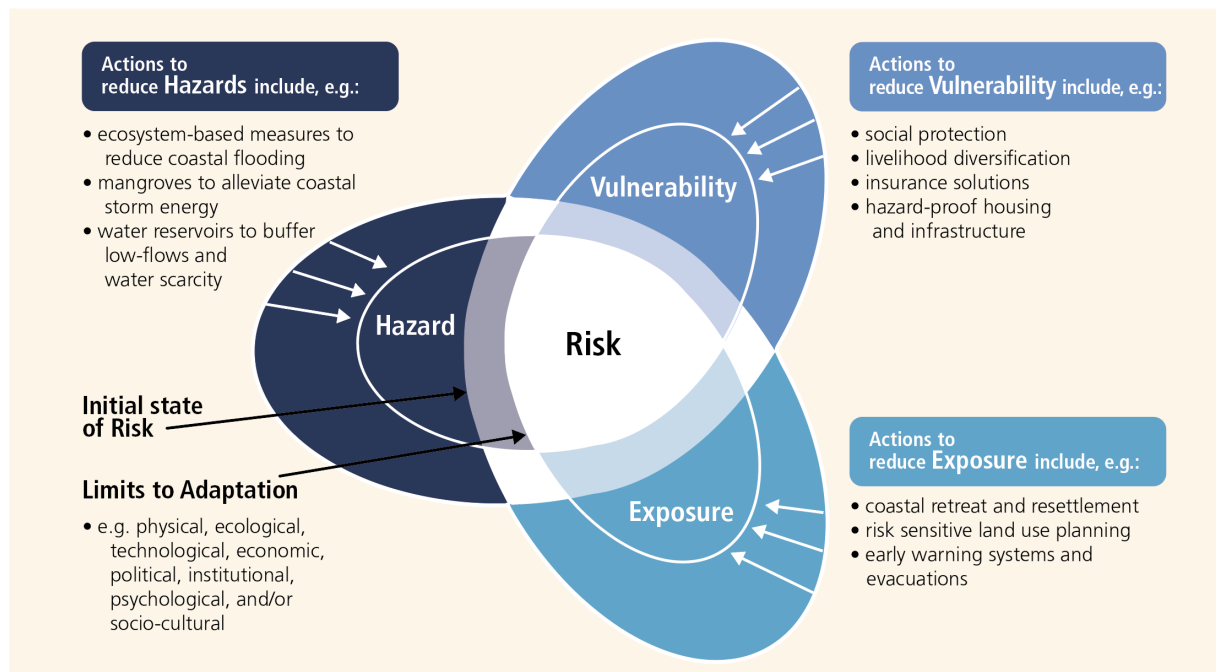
Actions to reduce Hazards include, e.g.:

• ecosystem-based measures to reduce coastal flooding
• mangroves to alleviate coastal storm energy
• water reservoirs to buffer low-flows and water scarcity

Actions to reduce Vulnerability include, e.g.:

• social protection
• livelihood diversification
• insurance solutions
• hazard-proof housing and infrastructure

Vulnerability

Hazard

Risk

Exposure

Initial state of Risk

Limits to Adaptation

• e.g. physical, ecological, technological, economic, political, institutional, psychological, and/or socio-cultural

Actions to reduce Exposure include, e.g.:

• coastal retreat and resettlement
• risk sensitive land use planning
• early warning systems and evacuations